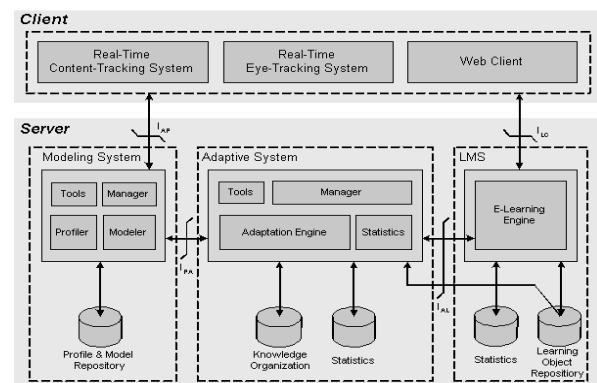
Client

Real-Time Content-Tracking System

Real-Time Eye-Tracking System

Web Client

Server

$I_{AP}$

$I_{LC}$

Modeling System

Tools

Manager

Profiler

Modeler

$I_{PA}$

Adaptive System

Tools

Manager

Adaptation Engine

Statistics

LMS

E-Learning Engine

$I_{AL}$

Profile & Model Repository

Knowledge Organization

Statistics

Statistics

Learning Object Repository